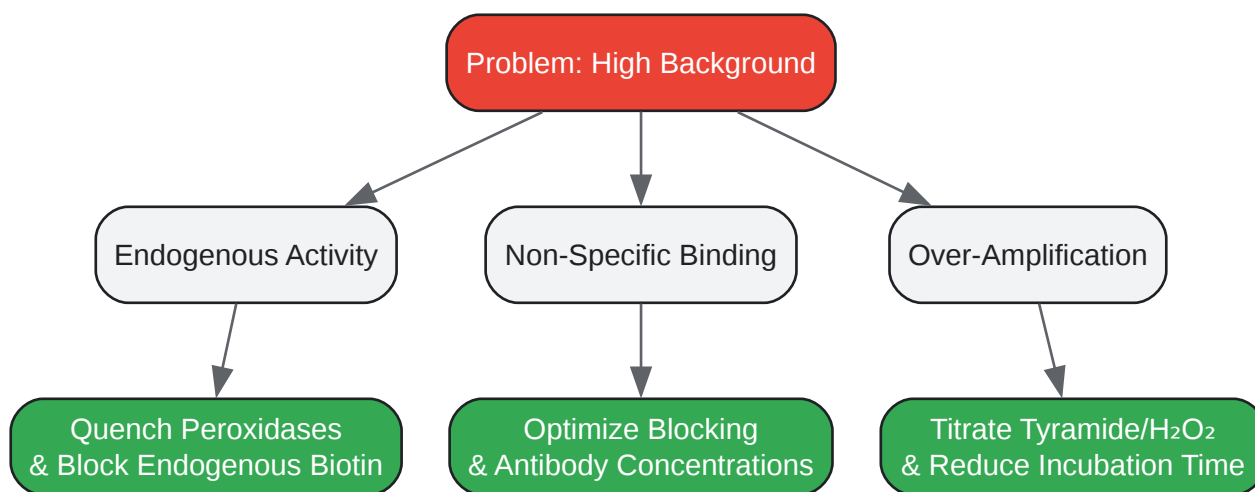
Problem: High Background

Endogenous Activity

Non-Specific Binding

Over-Amplification

Quench Peroxidases & Block Endogenous Biotin

Optimize Blocking & Antibody Concentrations

Titrate Tyramide/$H_2O_2$ & Reduce Incubation Time